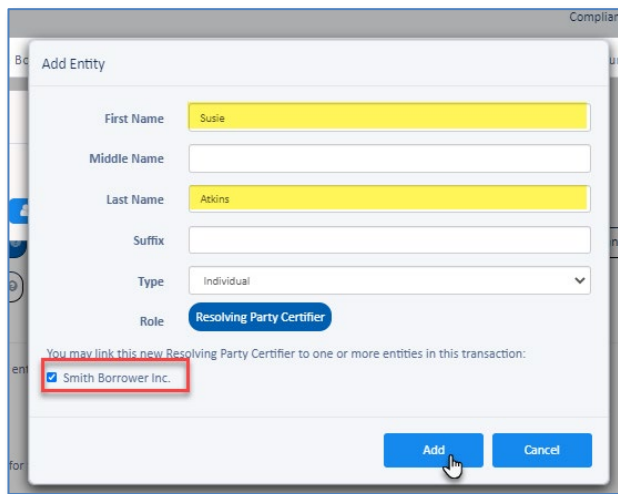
Complia

Bo

Add Entity

First Name Susie

Middle Name

Last Name Atkins

Suffix

Type Individual

Role Resolving Party Certifier

You may link this new Resolving Party Certifier to one or more entities in this transaction:

Smith Borrower Inc.

ent

for

Add

Cancel